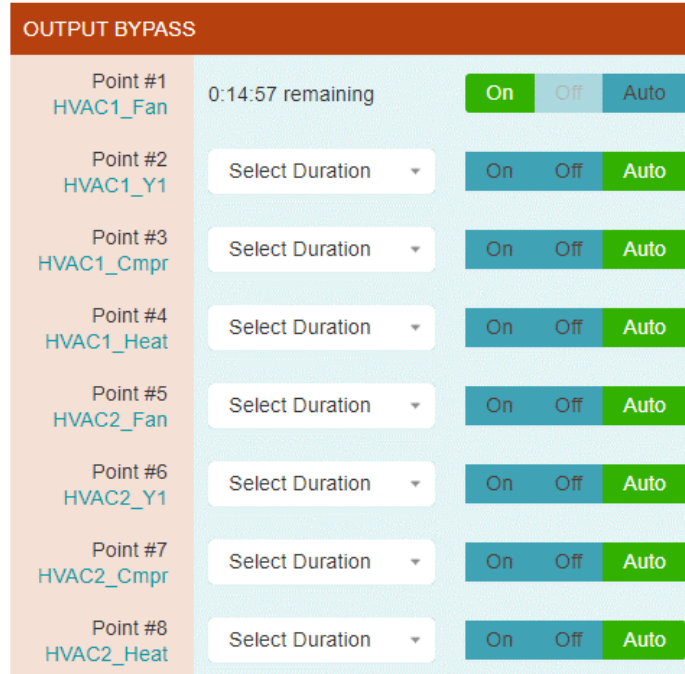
OUTPUT BYPASS

| | | |
|---|---|---|
| Point #1 HVAC1_Fan | 0:14:57 remaining | On Off Auto |
| Point #2 HVAC1_Y1 | Select Duration | On Off Auto |
| Point #3 HVAC1_Cmpr | Select Duration | On Off Auto |
| Point #4 HVAC1_Heat | Select Duration | On Off Auto |
| Point #5 HVAC2_Fan | Select Duration | On Off Auto |
| Point #6 HVAC2_Y1 | Select Duration | On Off Auto |
| Point #7 HVAC2_Cmpr | Select Duration | On Off Auto |
| Point #8 HVAC2_Heat | Select Duration | On Off Auto |